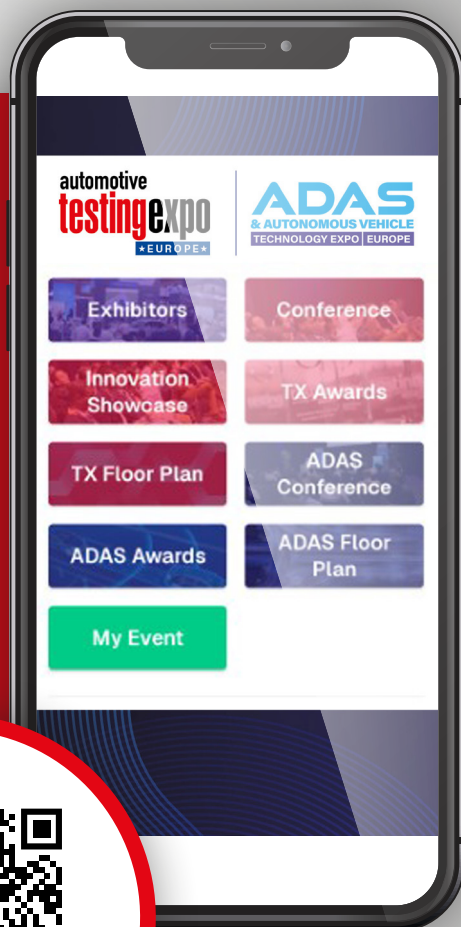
automotive testingexpo
★EUROPE★

ADAS
& AUTONOMOUS VEHICLE
TECHNOLOGY EXPO | EUROPE

Exhibitors

Conference

Innovation Showcase

TX Awards

TX Floor Plan

ADAS Conference

ADAS Awards

ADAS Floor Plan

My Event